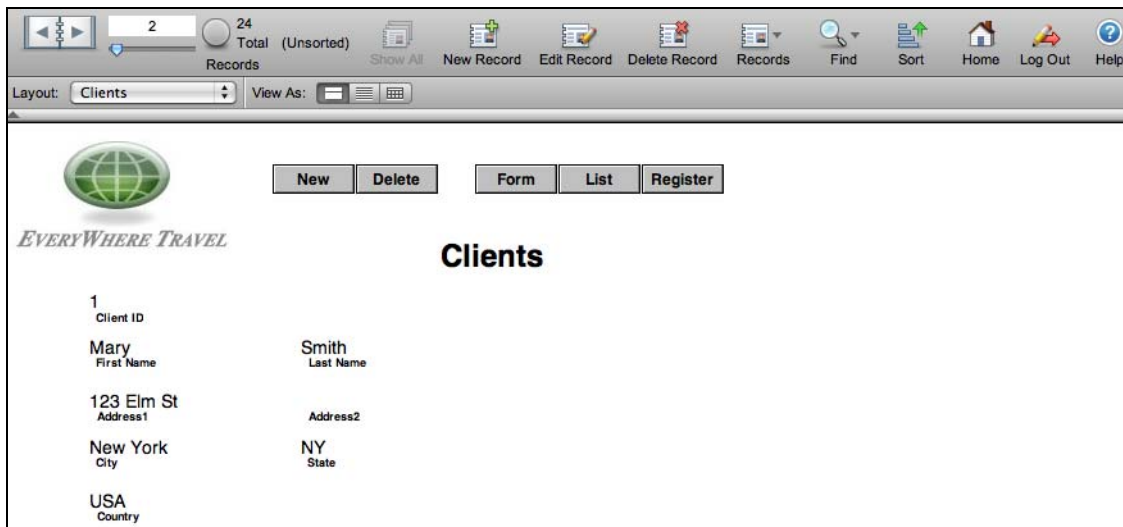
2

24
Total (Unsorted)
Records

Show All New Record Edit Record Delete Record Records Find Sort Home Log Out Help

Layout: Clients View As:

New Delete Form List Register

EVERYWHERE TRAVEL

Clients

1
Client ID

Mary
First Name

Smith
Last Name

123 Elm St
Address1

Address2

New York
City

NY
State

USA
Country